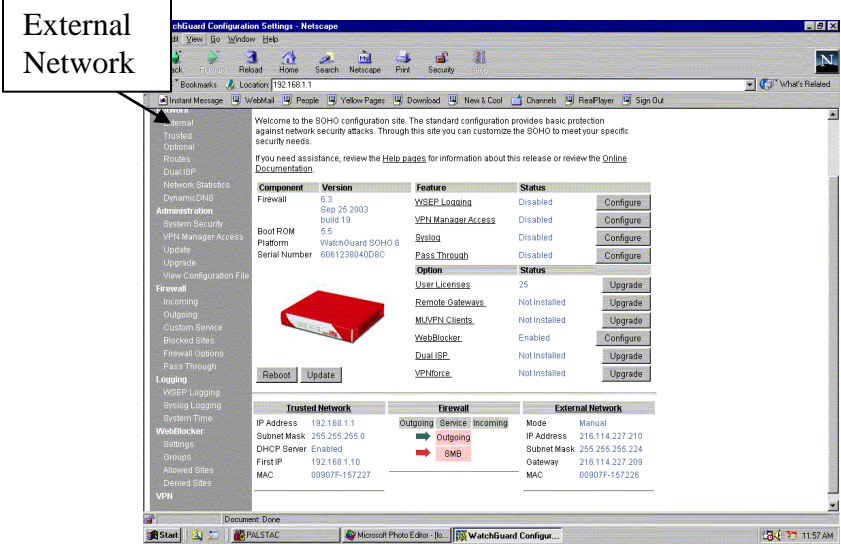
External Network

tchGuard Configuration Settings - Netscape

dit View Go Window Help

ack Forward Reload Home Search Netscape Print Security Stop

Bookmarks Location: 192.168.1.1

What's Related

Instant Message WebMail People Yellow Pages Download New & Cool Channels RealPlayer Sign Out

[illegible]
External
Trusted
Optional
Routes
Dual ISP
Network Statistics
DynamicDNS
Administration
System Security
VPN Manager Access
Update
Upgrade
View Configuration File
Firewall
Incoming
Outgoing
Custom Service
Blocked Sites
Firewall Options
Pass Through
Logging
WSEP Logging
Syslog Logging
System Time
WebBlocker
Settings
Groups
Allowed Sites
Denied Sites
VPN

Welcome to the SOHO configuration site. The standard configuration provides basic protection against network security attacks. Through this site you can customize the SOHO to meet your specific security needs.

If you need assistance, review the Help pages for information about this release or review the Online Documentation.

| Component | Version |
|---|---|
| Firewall | 6.3 Sep 25 2003 build 19 |
| Boot ROM | 5.5 |
| Platform | WatchGuard SOHO 6 |
| Serial Number | 6061238040D8C |

| Feature | Status | |
|---|---|---|
| WSEP Logging | Disabled | Configure |
| VPN Manager Access | Disabled | Configure |
| Syslog | Disabled | Configure |
| Pass Through | Disabled | Configure |
| **Option** | **Status** | |
| User Licenses | 25 | Upgrade |
| Remote Gateways | Not Installed | Upgrade |
| MUVPN Clients | Not Installed | Upgrade |
| WebBlocker | Enabled | Configure |
| Dual ISP | Not Installed | Upgrade |
| VPNforce | Not Installed | Upgrade |

Reboot Update

| Trusted Network | |
|---|---|
| IP Address | 192.168.1.1 |
| Subnet Mask | 255.255.255.0 |
| DHCP Server | Enabled |
| First IP | 192.168.1.10 |
| MAC | 00907F-157227 |

Firewall
Outgoing Service Incoming
Outgoing
SMB

| External Network | |
|---|---|
| Mode | Manual |
| IP Address | 216.114.227.210 |
| Subnet Mask | 255.255.255.224 |
| Gateway | 216.114.227.209 |
| MAC | 00907F-157226 |

Document: Done

Start PALSTAC Microsoft Photo Editor - [lo... WatchGuard Configur... 11:57 AM